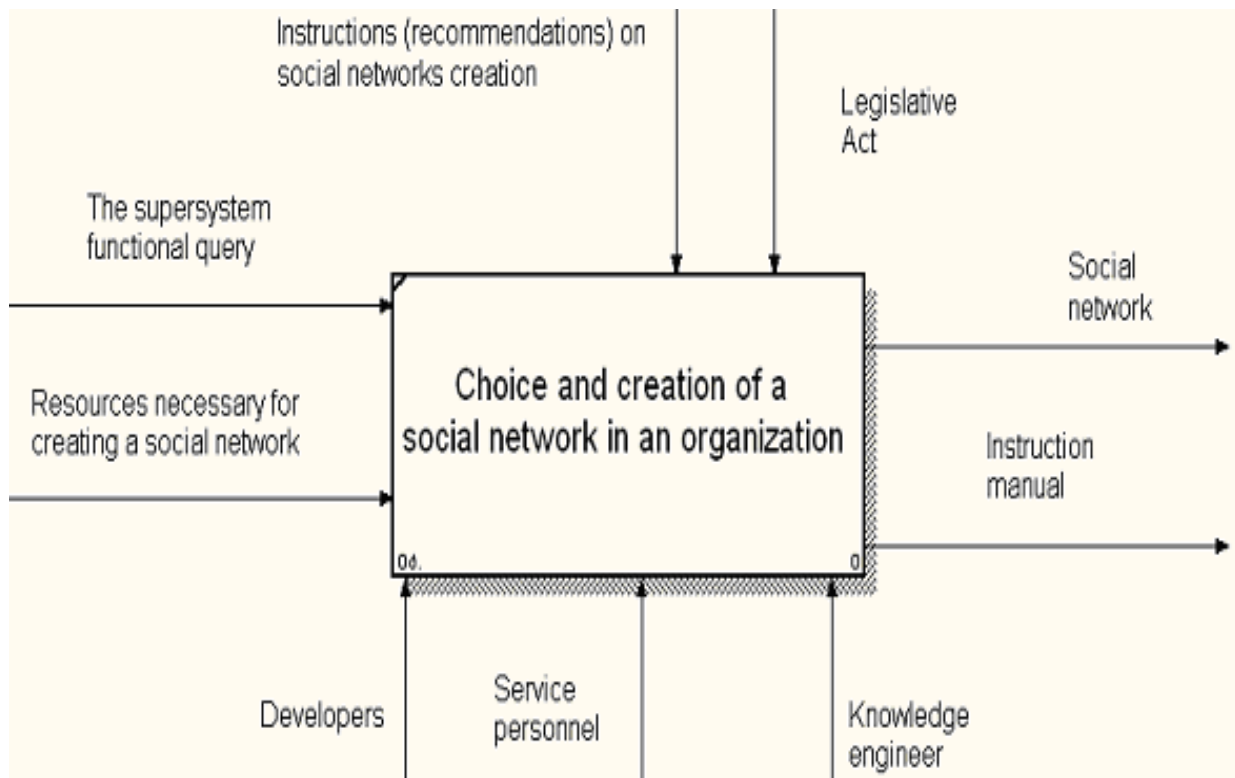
Instructions (recommendations) on social networks creation

Legislative Act

The supersystem functional query

Social network

Choice and creation of a social network in an organization

Resources necessary for creating a social network

Instruction manual

0d.

0

Developers

Service personnel

Knowledge engineer